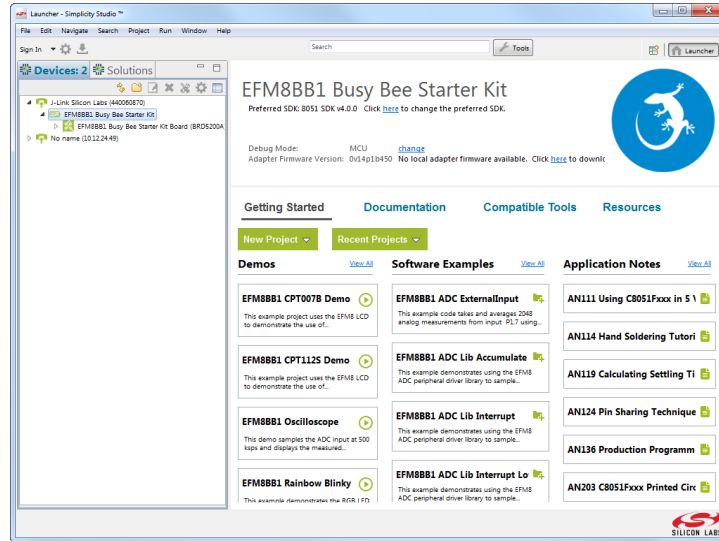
Launcher - Simplicity Studio ™

File Edit Navigate Search Project Run Window Help

Sign In

Search

Tools

Launcher

Devices: 2 Solutions

J-Link Silicon Labs (440060870)

EFM8BB1 Busy Bee Starter Kit

EFM8BB1 Busy Bee Starter Kit Board (BRD5200A

No name (10.12.24.49)

EFM8BB1 Busy Bee Starter Kit

Preferred SDK: 8051 SDK v4.0.0 Click here to change the preferred SDK.

Debug Mode: MCU change

Adapter Firmware Version: 0v14p1b450 No local adapter firmware available. Click here to downlo

Getting Started Documentation Compatible Tools Resources

New Project Recent Projects

Demos View All

EFM8BB1 CPT007B Demo

This example project uses the EFM8 LCD to demonstrate the use of...

EFM8BB1 CPT112S Demo

This example project uses the EFM8 LCD to demonstrate the use of...

EFM8BB1 Oscilloscope

This demo samples the ADC input at 500 ksps and displays the measured...

EFM8BB1 Rainbow Blinky

This example demonstrates the RGB LED

Software Examples View All

EFM8BB1 ADC ExternalInput

This example code takes and averages 2048 analog measurements from input P1.7 using...

EFM8BB1 ADC Lib Accumulate

This example demonstrates using the EFM8 ADC peripheral driver library to sample...

EFM8BB1 ADC Lib Interrupt

This example demonstrates using the EFM8 ADC peripheral driver library to sample...

EFM8BB1 ADC Lib Interrupt Lo

This example demonstrates using the EFM8 ADC peripheral driver library to sample...

Application Notes View All

AN111 Using C8051Fxxx in 5 V

AN114 Hand Soldering Tutori

AN119 Calculating Settling Ti

AN124 Pin Sharing Technique

AN136 Production Programm

AN203 C8051Fxxx Printed Circ

SILICON LABS